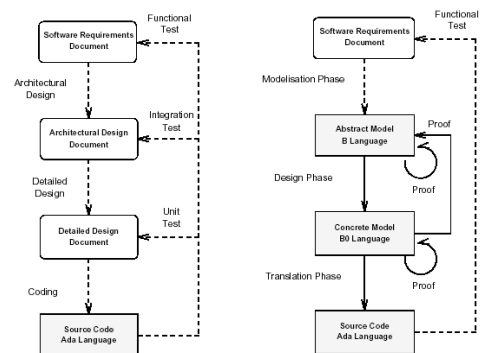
Software Requirements Document

Functional Test

Architectural Design

Integration Test

Architectural Design Document

Detailed Design

Unit Test

Detailed Design Document

Coding

Source Code Ada Language

Software Requirements Document

Functional Test

Modelisation Phase

Proof

Abstract Model B Language

Proof

Design Phase

Concrete Model B0 Language

Proof

Translation Phase

Source Code Ada Language